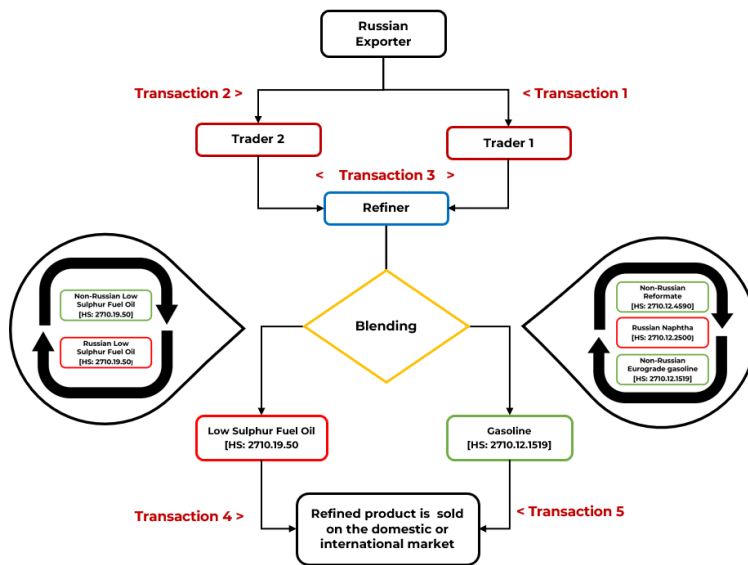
Russian Exporter

Transaction 2 >

< Transaction 1

Trader 2

Trader 1

< Transaction 3 >

Refiner

Non-Russian Low Sulphur Fuel Oil [HS: 2710.19.50]

Russian Low Sulphur Fuel Oil [HS: 2710.19.50]

Blending

Non-Russian Reformate [HS: 2710.12.4590]

Russian Naphtha [HS: 2710.12.2500]

Non-Russian Eurograde gasoline [HS: 2710.12.1519]

Low Sulphur Fuel Oil [HS: 2710.19.50

Gasoline [HS: 2710.12.1519]

Transaction 4 >

Refined product is sold on the domestic or international market

< Transaction 5